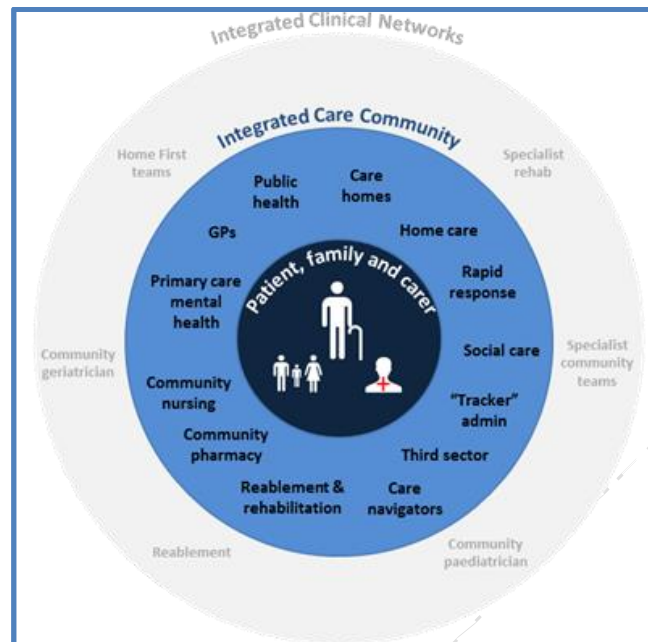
Integrated Clinical Networks

Integrated Care Community

Home First teams

Specialist rehab

Community geriatrician

Specialist community teams

Reablement

Community paediatrician

Public health

Care homes

GPs

Home care

Rapid response

Primary care mental health

Social care

Community nursing

"Tracker" admin

Community pharmacy

Third sector

Reablement & rehabilitation

Care navigators

Patient, family and carer